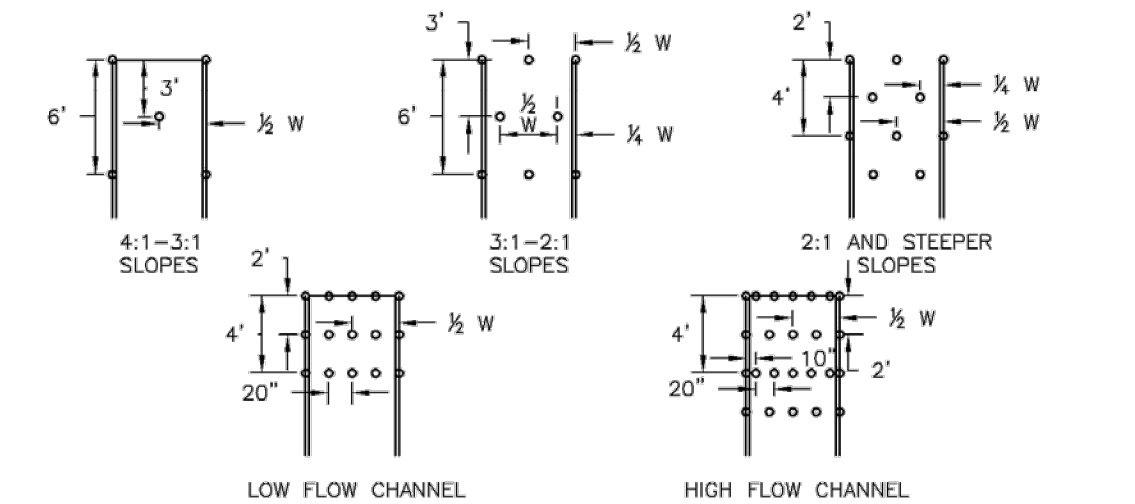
6'
3'
$\frac{1}{2}$ W
4:1–3:1 SLOPES

3'
6'
$\frac{1}{2}$ W
$\frac{1}{2}$ W
$\frac{1}{4}$ W
3:1–2:1 SLOPES

2'
4'
$\frac{1}{4}$ W
$\frac{1}{2}$ W
2:1 AND STEEPER SLOPES

2'
4'
$\frac{1}{2}$ W
20"
LOW FLOW CHANNEL

4'
$\frac{1}{2}$ W
10"
2'
20"
HIGH FLOW CHANNEL